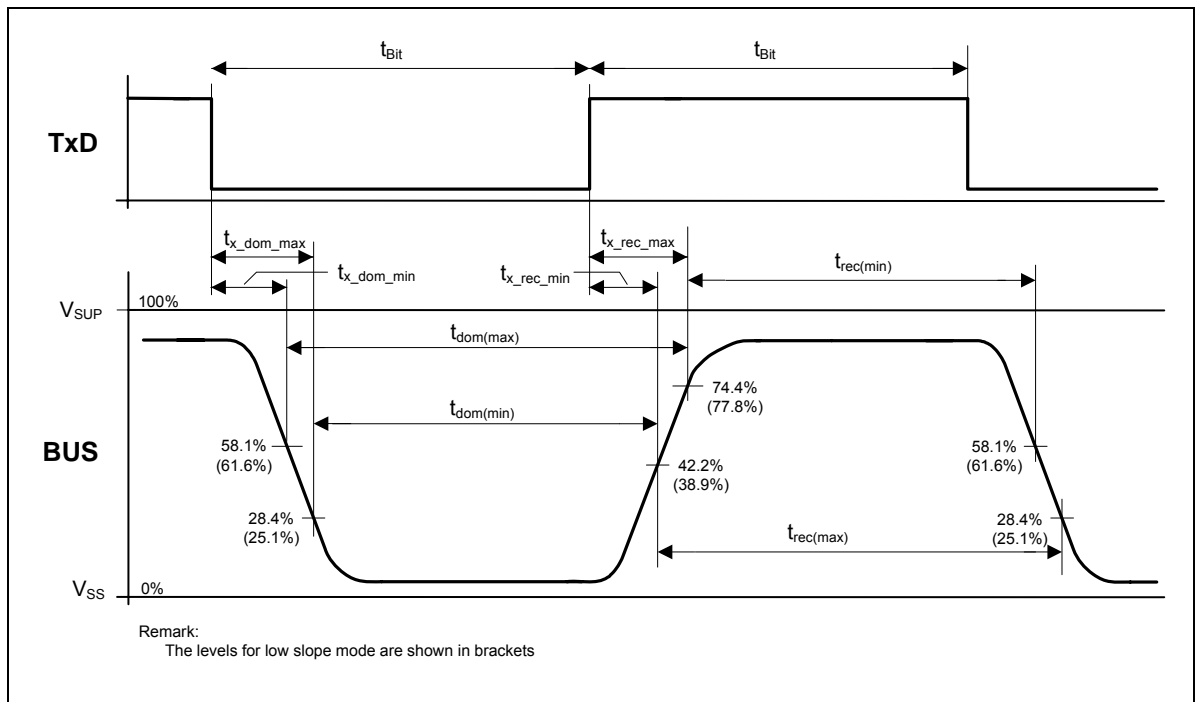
$t_{Bit}$

$t_{Bit}$

TxD

$t_{x\_dom\_max}$

$t_{x\_dom\_min}$

$t_{x\_rec\_max}$

$t_{x\_rec\_min}$

$t_{rec(min)}$

$V_{SUP}$

100%

$t_{dom(max)}$

74.4%
(77.8%)

$t_{dom(min)}$

BUS

58.1%
(61.6%)

42.2%
(38.9%)

58.1%
(61.6%)

28.4%
(25.1%)

$t_{rec(max)}$

28.4%
(25.1%)

$V_{SS}$

0%

Remark:
The levels for low slope mode are shown in brackets